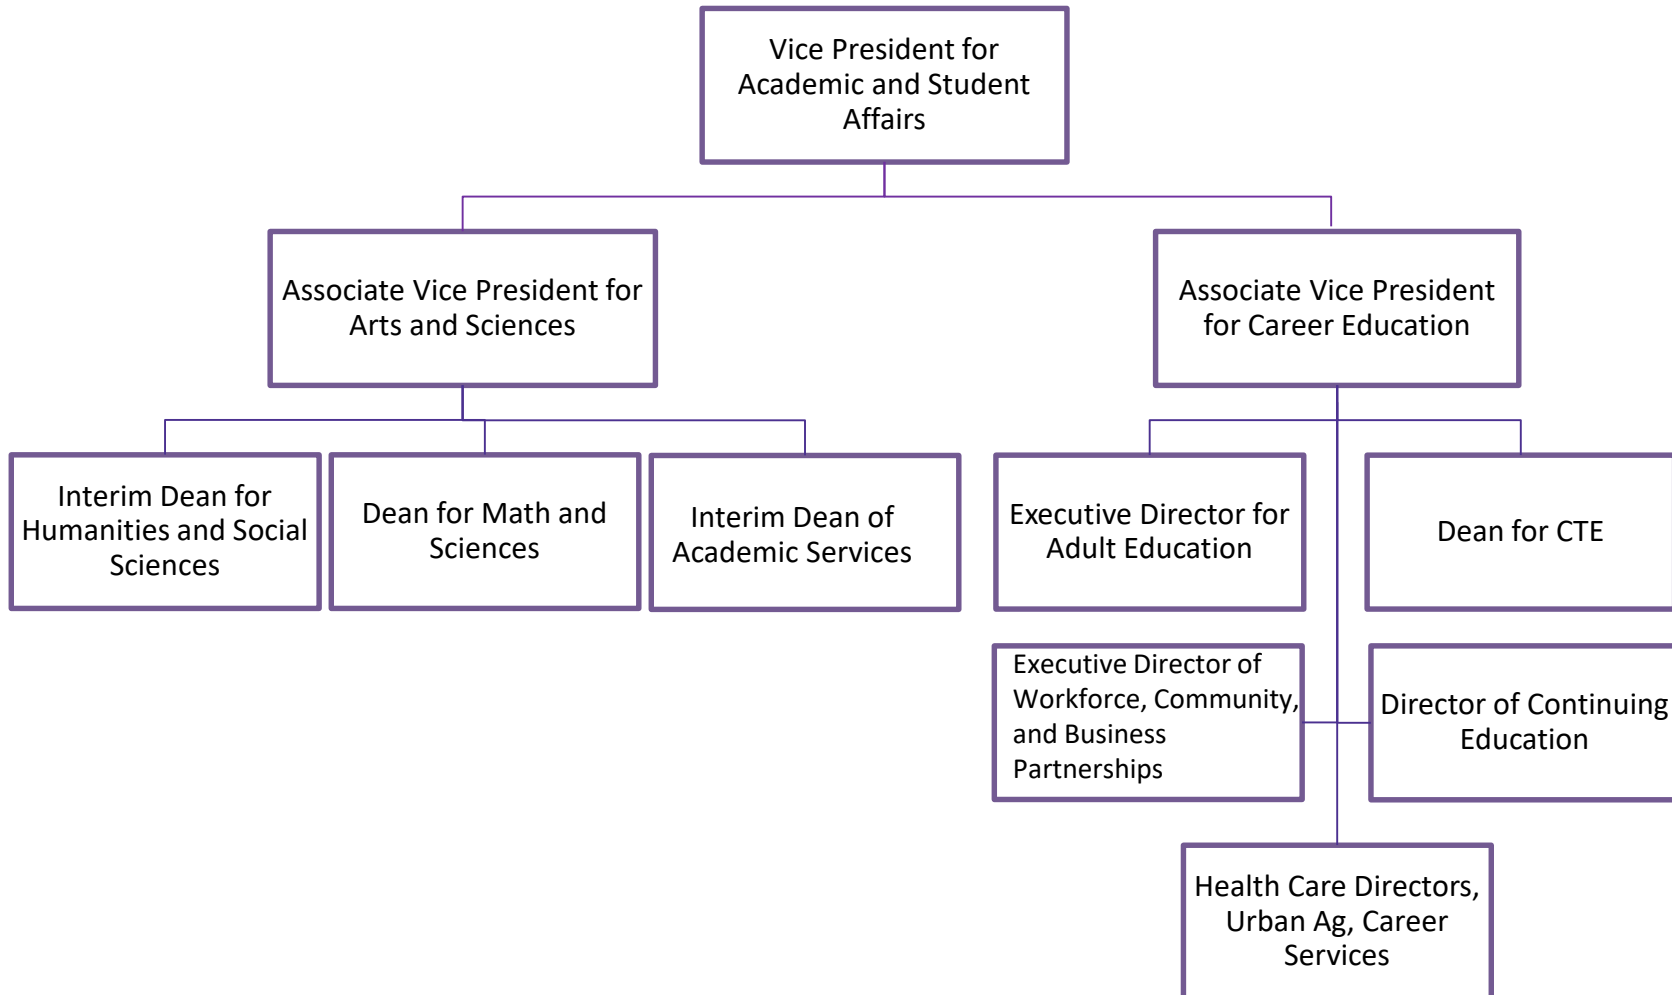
Vice President for Academic and Student Affairs

Associate Vice President for Arts and Sciences

Associate Vice President for Career Education

Interim Dean for Humanities and Social Sciences

Dean for Math and Sciences

Interim Dean of Academic Services

Executive Director for Adult Education

Dean for CTE

Executive Director of Workforce, Community, and Business Partnerships

Director of Continuing Education

Health Care Directors, Urban Ag, Career Services